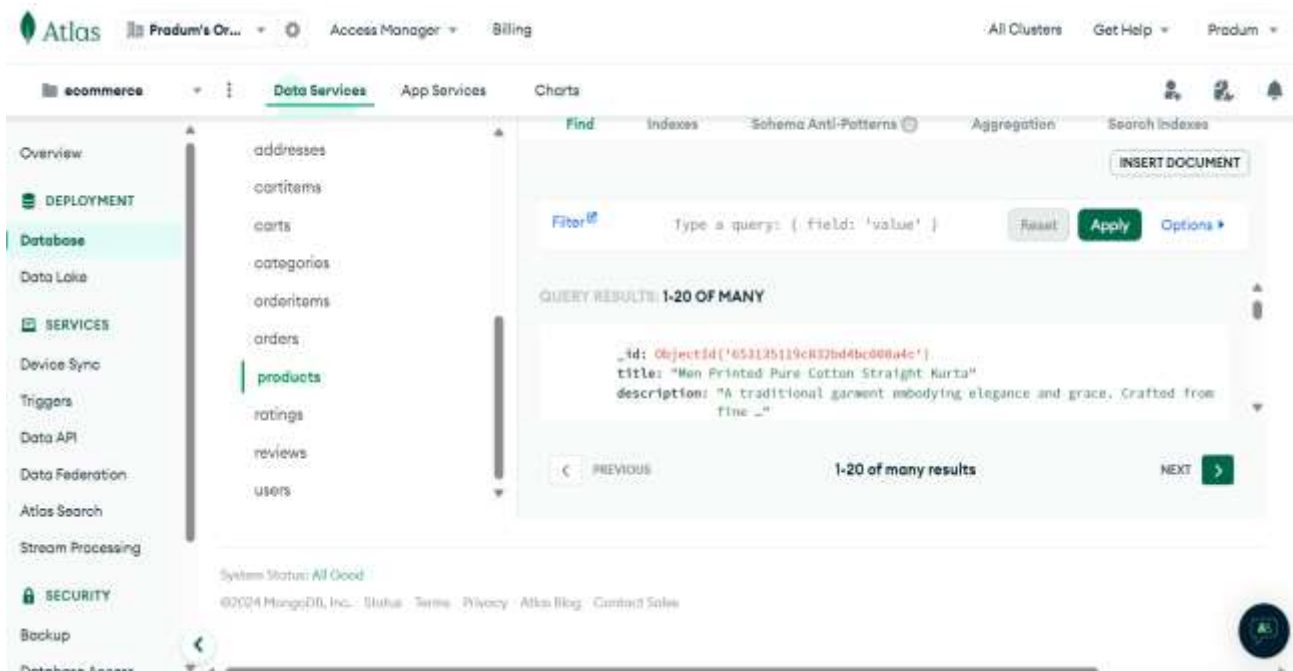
Atlas Pradum's Or... Access Manager Billing All Clusters Get Help Pradum

ecommerce Data Services App Services Charts

Overview

DEPLOYMENT

Database

Data Lake

SERVICES

Device Sync

Triggers

Data API

Data Federation

Atlas Search

Stream Processing

SECURITY

Backup

Database Access

addresses

cartitems

carts

categories

orderitems

orders

products

ratings

reviews

users

Find Indexes Schema Anti-Patterns Aggregation Search Indexes

INSERT DOCUMENT

Filter Type a query: { field: 'value' } Reset Apply Options ▸

QUERY RESULTS: 1-20 OF MANY

_id: ObjectId('653135119c832bd4bc008a4c')
title: "Men Printed Pure Cotton Straight Kurta"
description: "A traditional garment embodying elegance and grace. Crafted from fine …"

< PREVIOUS 1-20 of many results NEXT >

System Status: All Good

©2024 MongoDB, Inc. Status Terms Privacy Atlas Blog Contact Sales